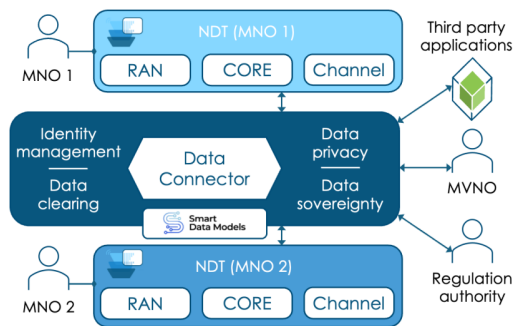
NDT (MNO 1)

RAN

CORE

Channel

MNO 1

Third party applications

Identity management

Data clearing

Data Connector

Data privacy

Data sovereignty

MVNO

Smart Data Models

NDT (MNO 2)

RAN

CORE

Channel

MNO 2

Regulation authority